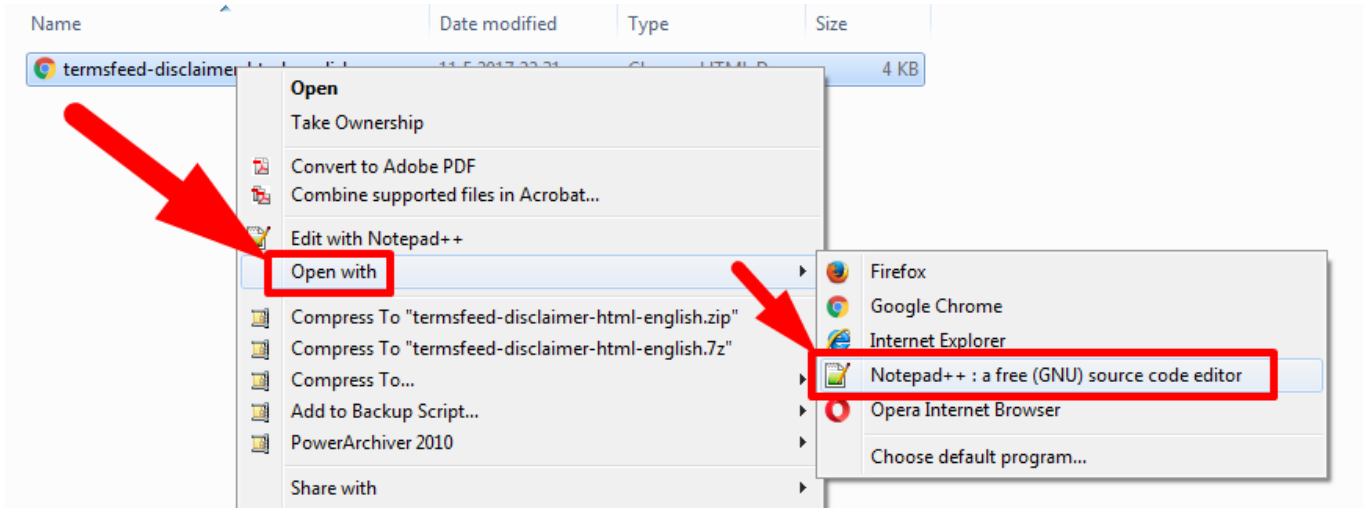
Name | Date modified | Type | Size

termsfeed-disclaimer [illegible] | 11-5-2017 22:21 | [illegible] | 4 KB

Open
Take Ownership
Convert to Adobe PDF
Combine supported files in Acrobat...
Edit with Notepad++
Open with
Compress To "termsfeed-disclaimer-html-english.zip"
Compress To "termsfeed-disclaimer-html-english.7z"
Compress To...
Add to Backup Script...
PowerArchiver 2010
Share with

Firefox
Google Chrome
Internet Explorer
Notepad++ : a free (GNU) source code editor
Opera Internet Browser
Choose default program...